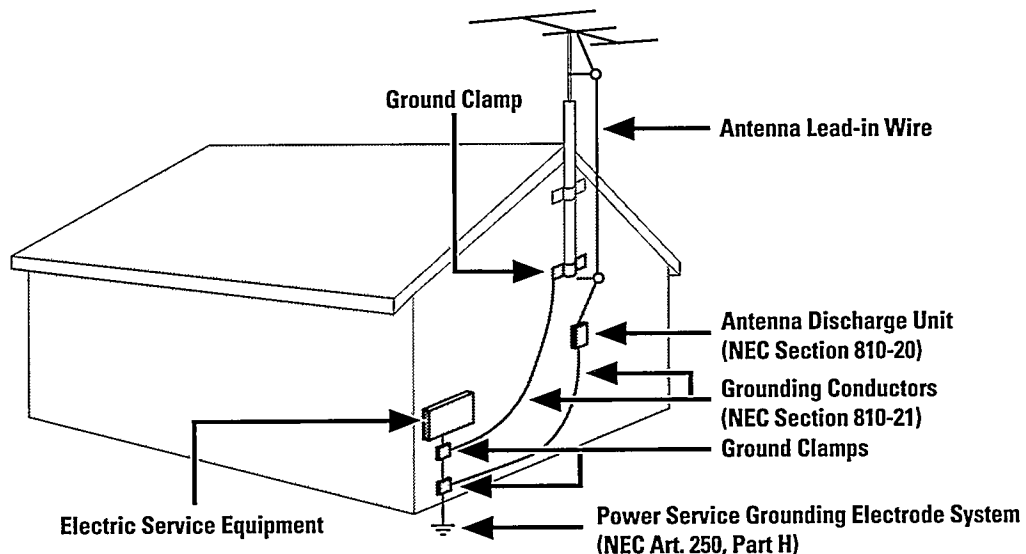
Ground Clamp

Antenna Lead-in Wire

Antenna Discharge Unit
(NEC Section 810-20)

Grounding Conductors
(NEC Section 810-21)

Ground Clamps

Electric Service Equipment

Power Service Grounding Electrode System
(NEC Art. 250, Part H)